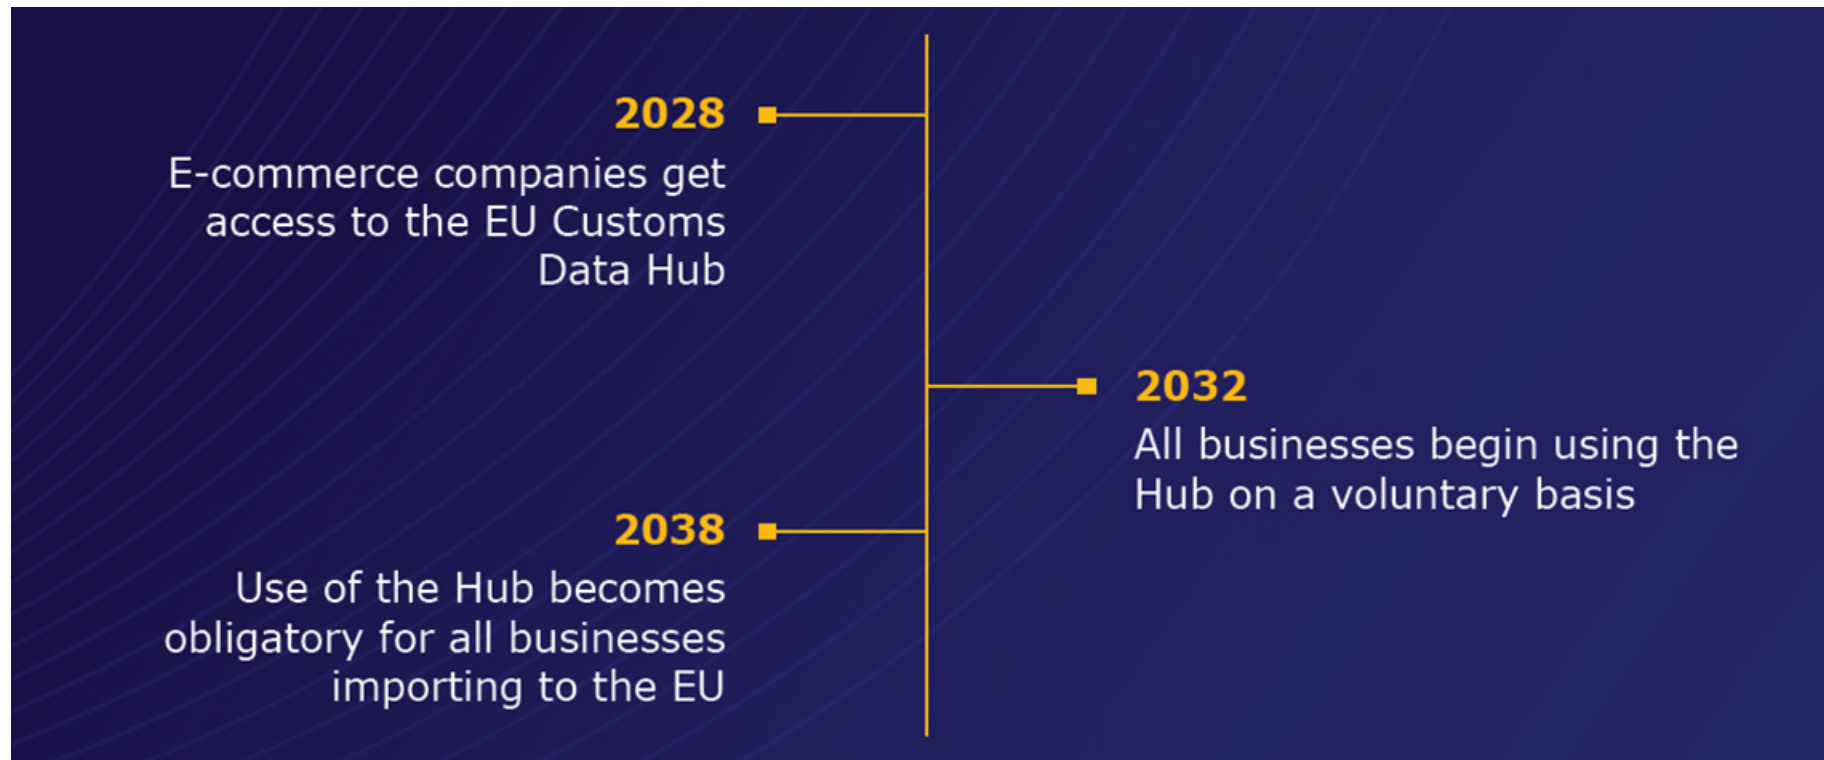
2028
E-commerce companies get access to the EU Customs Data Hub

2032
All businesses begin using the Hub on a voluntary basis

2038
Use of the Hub becomes obligatory for all businesses importing to the EU